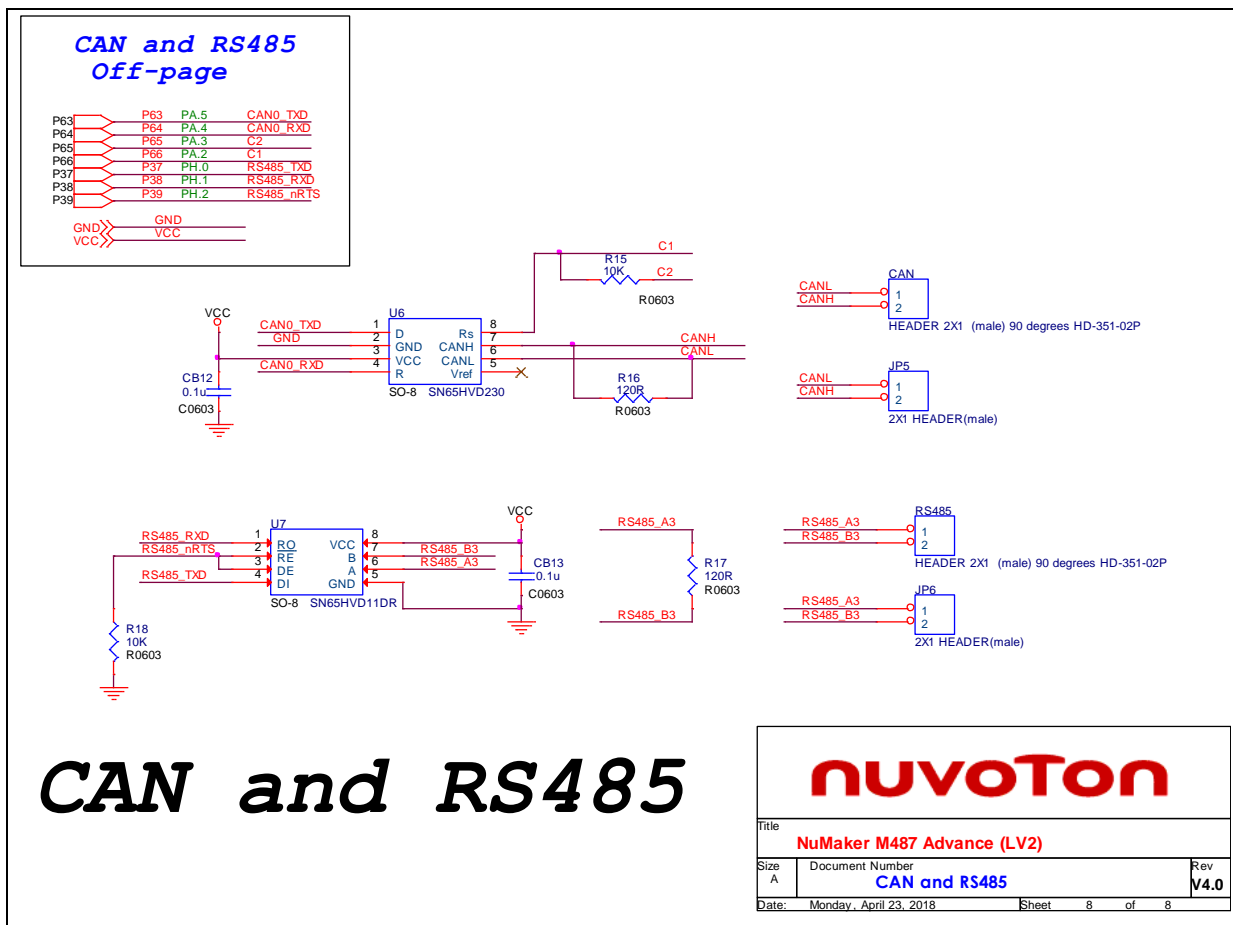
CAN and RS485
Off-page

P63 P63 PA.5 CAN0_TXD
P64 P64 PA.4 CAN0_RXD
P65 P65 PA.3 C2
P66 P66 PA.2 C1
P37 P37 PH.0 RS485_TXD
P38 P38 PH.1 RS485_RXD
P39 P39 PH.2 RS485_nRTS

GND GND
VCC VCC

C1
R15
10K
C2
R0603

CAN
CANL
CANH
1
2
HEADER 2X1 (male) 90 degrees HD-351-02P

VCC
CAN0_TXD
GND
CAN0_RXD
U6
1 D
2 GND
3 VCC
4 R
Rs 8
CANH 7
CANL 6
Vref 5
SO-8 SN65HVD230
CANH
CANL
R16
120R
R0603
CB12
0.1u
C0603

JP5
CANL
CANH
1
2
2X1 HEADER(male)

RS485_RXD
RS485_nRTS
RS485_TXD
U7
1 RO
2 RE
3 DE
4 DI
VCC 8
B 7
A 6
GND 5
SO-8 SN65HVD11DR
RS485_B3
RS485_A3
VCC
CB13
0.1u
C0603
R18
10K
R0603

RS485_A3
R17
120R
R0603
RS485_B3

RS485
RS485_A3
RS485_B3
1
2
HEADER 2X1 (male) 90 degrees HD-351-02P

JP6
RS485_A3
RS485_B3
1
2
2X1 HEADER(male)

CAN and RS485

nuvoTon
Title
NuMaker M487 Advance (LV2)
Size
A
Document Number
CAN and RS485
Rev
V4.0
Date: Monday, April 23, 2018 Sheet 8 of 8